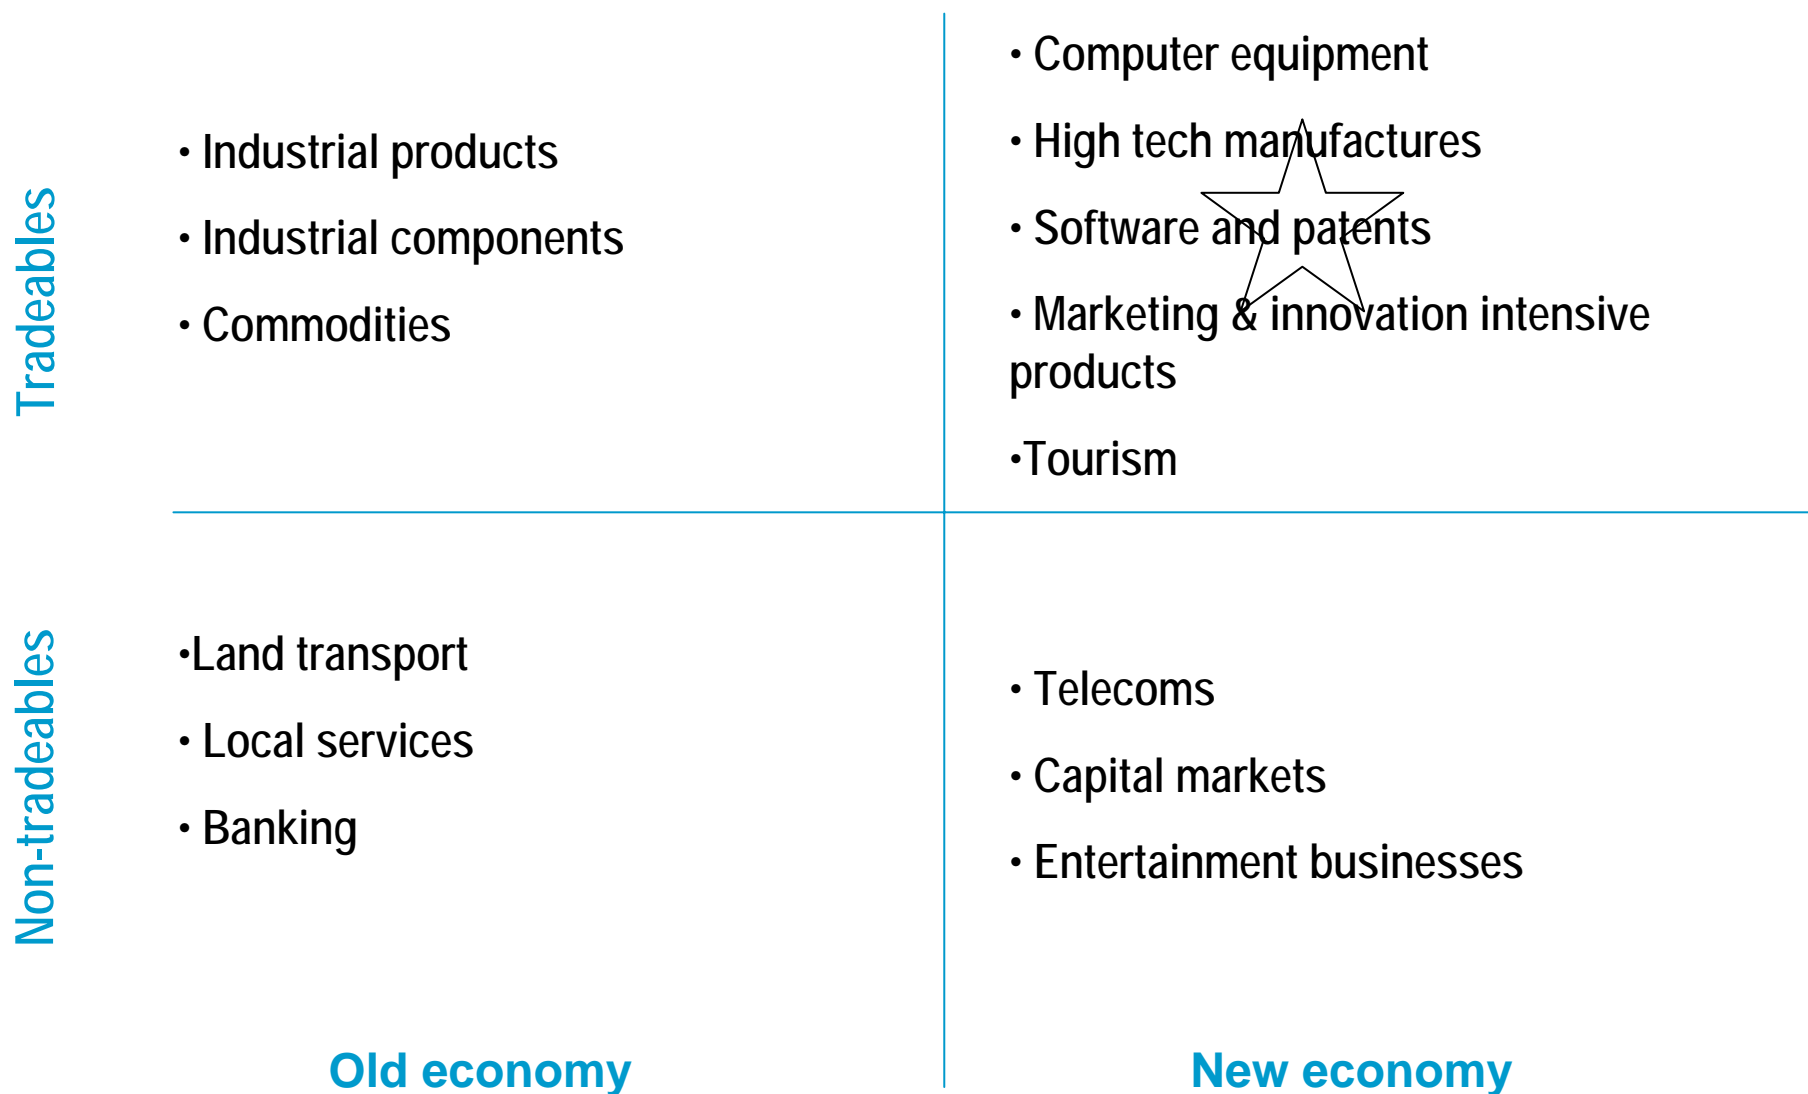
Tradeables

• Industrial products

• Industrial components

• Commodities

• Computer equipment

• High tech manufactures

• Software and patents

• Marketing & innovation intensive products

•Tourism

Non-tradeables

•Land transport

• Local services

• Banking

• Telecoms

• Capital markets

• Entertainment businesses

Old economy

New economy